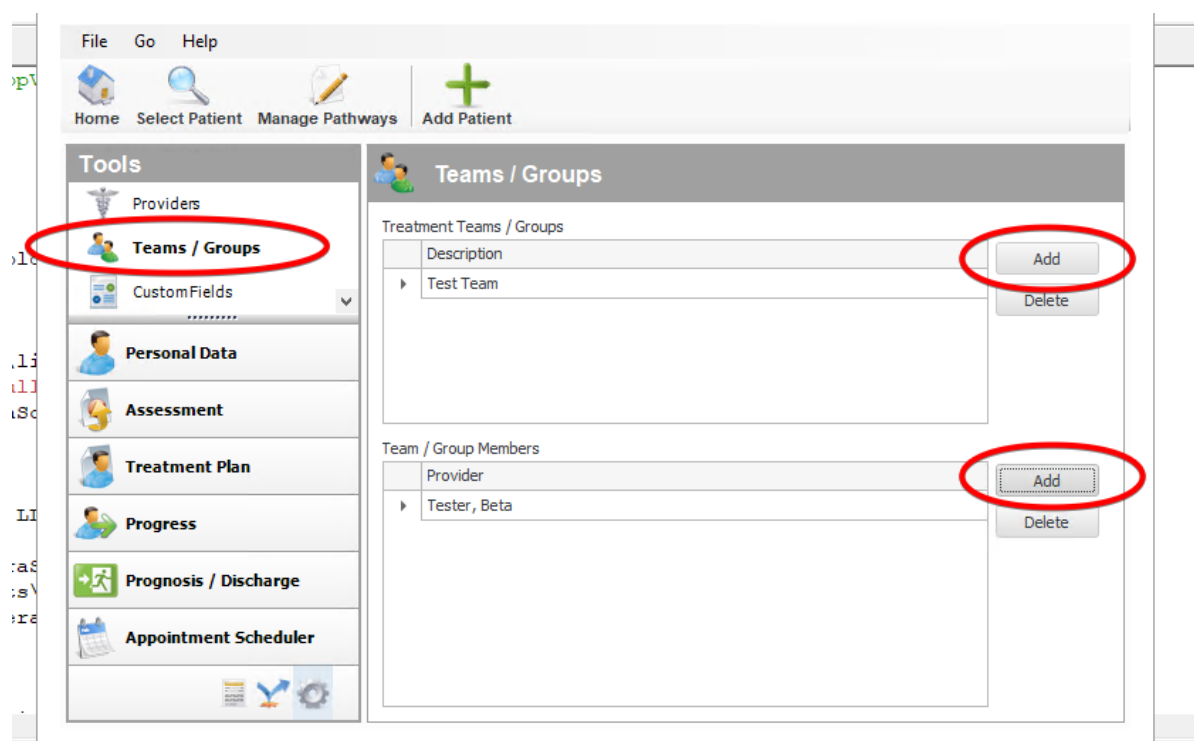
File Go Help

Home Select Patient Manage Pathways Add Patient

Tools

Providers

Teams / Groups

CustomFields

Personal Data

Assessment

Treatment Plan

Progress

Prognosis / Discharge

Appointment Scheduler

Teams / Groups

Treatment Teams / Groups

| | Description |
|---|---|
| ▸ | Test Team |

Add

Delete

Team / Group Members

| | Provider |
|---|---|
| ▸ | Tester, Beta |

Add

Delete